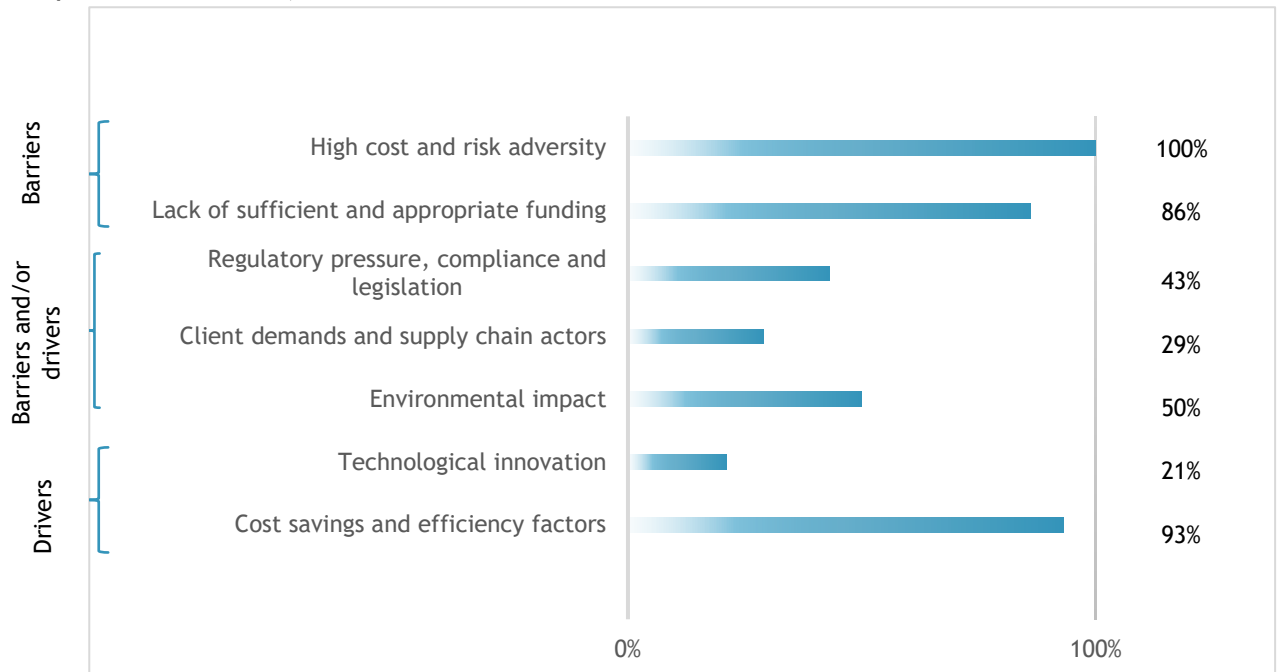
Barriers

High cost and risk adversity 100%

Lack of sufficient and appropriate funding 86%

Barriers and/or drivers

Regulatory pressure, compliance and legislation 43%

Client demands and supply chain actors 29%

Environmental impact 50%

Drivers

Technological innovation 21%

Cost savings and efficiency factors 93%

0%

100%